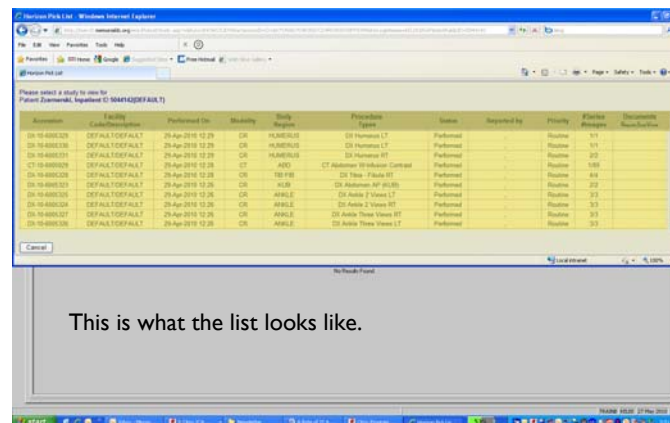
Horizon Pick List - Windows Internet Explorer

File Edit View Favorites Tools Help

Favorites

Horizon Pick List

Page ▾ Safety ▾ Tools ▾

Please select a study to view for
Patient Zoernerski, Inpatient ID 5044142(DEFAULT)

| Accession | Facility Code/Description | Performed On | Modality | Body Region | Procedure Types | Status | Reported by | Priority | #Series #Images | Documents Scan/Ins/Vox |
|---|---|---|---|---|---|---|---|---|---|---|
| DX-10-6000329 | DEFAULT/DEFAULT | 29-Apr-2010 12:29 | CR | HUMERUS | DX Humerus LT | Performed | | Routine | 1/1 | |
| DX-10-6000330 | DEFAULT/DEFAULT | 29-Apr-2010 12:29 | CR | HUMERUS | DX Humerus LT | Performed | | Routine | 1/1 | |
| DX-10-6000331 | DEFAULT/DEFAULT | 29-Apr-2010 12:29 | CR | HUMERUS | DX Humerus RT | Performed | | Routine | 2/2 | |
| CT-10-6000028 | DEFAULT/DEFAULT | 29-Apr-2010 12:28 | CT | ABD | CT Abdomen W Infusion Contrast | Performed | | Routine | 1/69 | |
| DX-10-6000328 | DEFAULT/DEFAULT | 29-Apr-2010 12:28 | CR | TIB FIB | DX Tibia - Fibula RT | Performed | | Routine | 4/4 | |
| DX-10-6000323 | DEFAULT/DEFAULT | 29-Apr-2010 12:26 | CR | KUB | DX Abdomen AP (KUB) | Performed | | Routine | 2/2 | |
| DX-10-6000325 | DEFAULT/DEFAULT | 29-Apr-2010 12:26 | CR | ANKLE | DX Ankle 2 Views LT | Performed | | Routine | 3/3 | |
| DX-10-6000324 | DEFAULT/DEFAULT | 29-Apr-2010 12:26 | CR | ANKLE | DX Ankle 2 Views RT | Performed | | Routine | 3/3 | |
| DX-10-6000327 | DEFAULT/DEFAULT | 29-Apr-2010 12:26 | CR | ANKLE | DX Ankle Three Views RT | Performed | | Routine | 3/3 | |
| DX-10-6000326 | DEFAULT/DEFAULT | 29-Apr-2010 12:26 | CR | ANKLE | DX Ankle Three Views LT | Performed | | Routine | 3/3 | |

Cancel

Local intranet | 100%

No Results Found

This is what the list looks like.

START